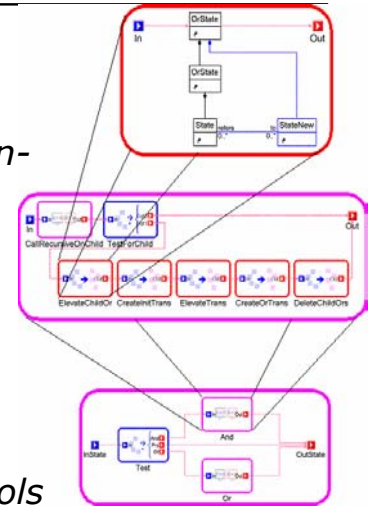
In
Out
OrState
OrState
State
refers
0..*
0..*
StateNew
In
Out
CallRecursiveOnChild
TestForChild
ElevateChildOr
CreateInitTrans
ElevateTrans
CreateOrTrans
DeleteChildOrs
InState
Test
And
Or
OutState
n-
ols